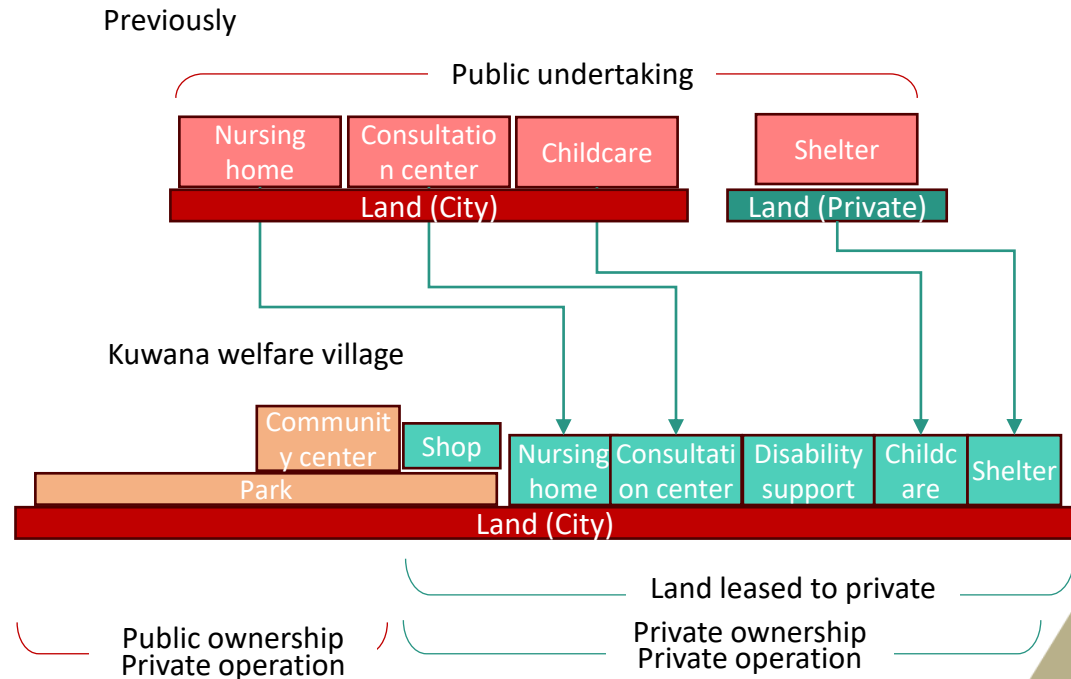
Previously

Public undertaking

Nursing home

Consultation center

Childcare

Shelter

Land (City)

Land (Private)

Kuwana welfare village

Community center

Shop

Park

Nursing home

Consultation center

Disability support

Childcare

Shelter

Land (City)

Land leased to private

Public ownership
Private operation

Private ownership
Private operation